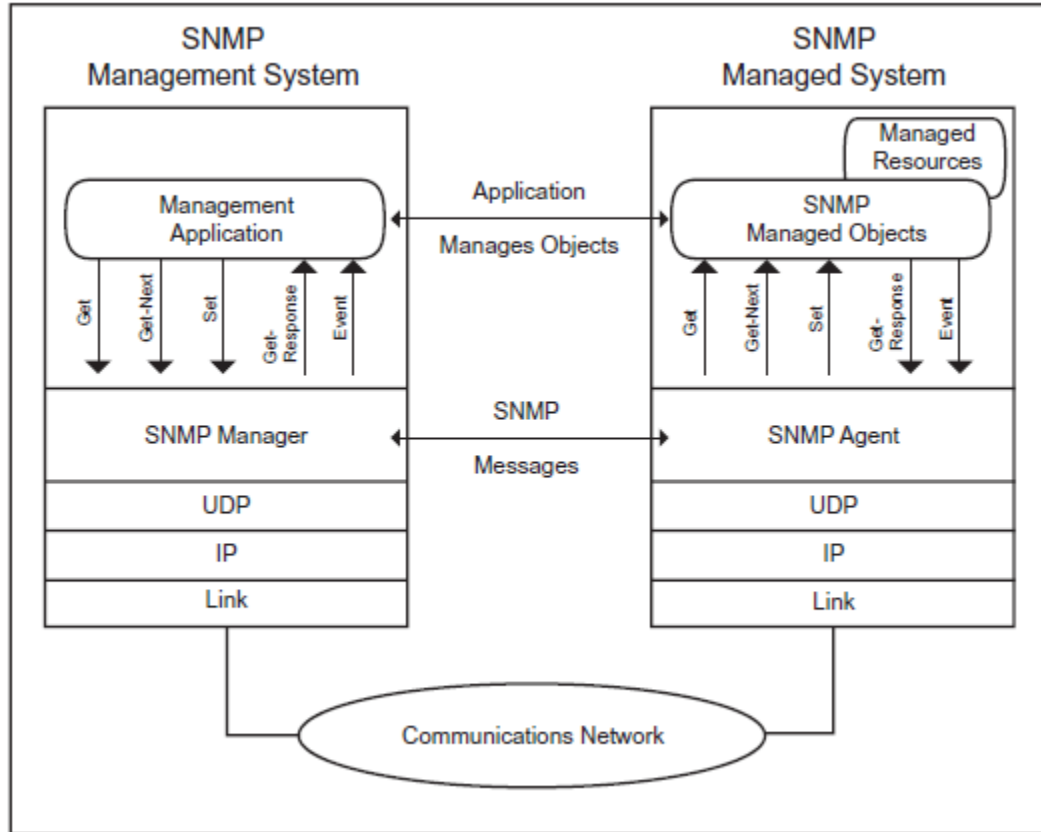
SNMP
Management System

SNMP
Managed System

Managed Resources

Management Application

Application

Manages Objects

SNMP
Managed Objects

Get

Get-Next

Set

Get-Response

Event

Get

Get-Next

Set

Get-Response

Event

SNMP Manager

SNMP

Messages

SNMP Agent

UDP

IP

Link

UDP

IP

Link

Communications Network